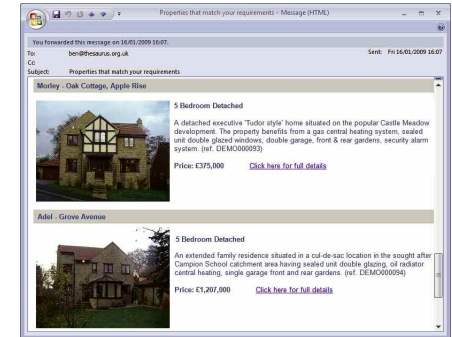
Properties that match your requirements - Message (HTML)

You forwarded this message on 16/01/2009 16:07.

To: ben@thesaurus.org.uk

Cc:

Subject: Properties that match your requirements

Sent: Fri 16/01/2009 16:07

Morley - Oak Cottage, Apple Rise

5 Bedroom Detached

A detached executive 'Tudor style' home situated on the popular Castle Meadow development. The property benefits from a gas central heating system, sealed unit double glazed windows, double garage, front & rear gardens, security alarm system. (ref. DEMO000093)

Price: £375,000 Click here for full details

Adel - Grove Avenue

5 Bedroom Detached

An extended family residence situated in a cul-de-sac location in the sought after Campion School catchment area having sealed unit double glazing, oil radiator central heating, single garage front and rear gardens. (ref. DEMO000094)

Price: £1,207,000 Click here for full details